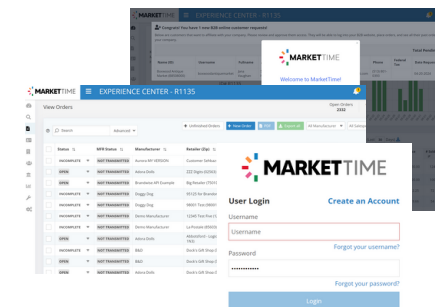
MARKETTIME EXPERIENCE CENTER - R1135

Congrats! You have 1 new B2B online customer request!

Total Pen

MARKETTIME

Welcome to MarketTime!

MARKETTIME EXPERIENCE CENTER - R1135

View Orders

Open Orders

Advanced

+ New Order

All Manufacturer

Status

MFR Status

Manufacturer

Retailer (Zip)

INCOMPLETE

OPEN

NOT TRANSMITTED

MARKETTIME

User Login

Create an Account

Username

Username

Forgot your username?

Password

••••••••••••

Forgot your password?

Login